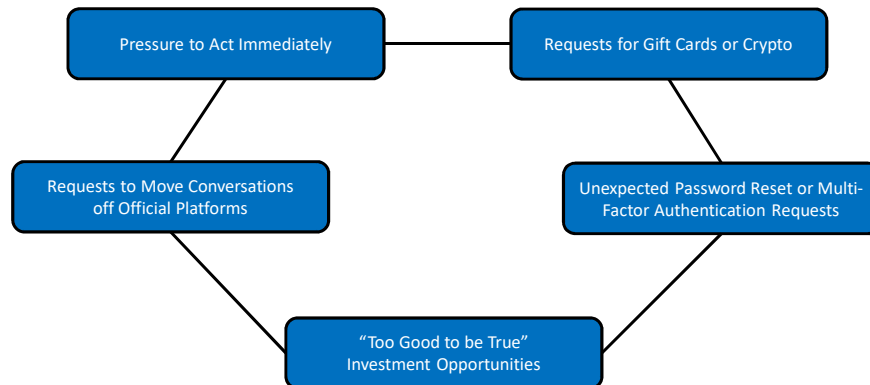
Pressure to Act Immediately

Requests for Gift Cards or Crypto

Requests to Move Conversations off Official Platforms

Unexpected Password Reset or Multi-Factor Authentication Requests

“Too Good to be True” Investment Opportunities